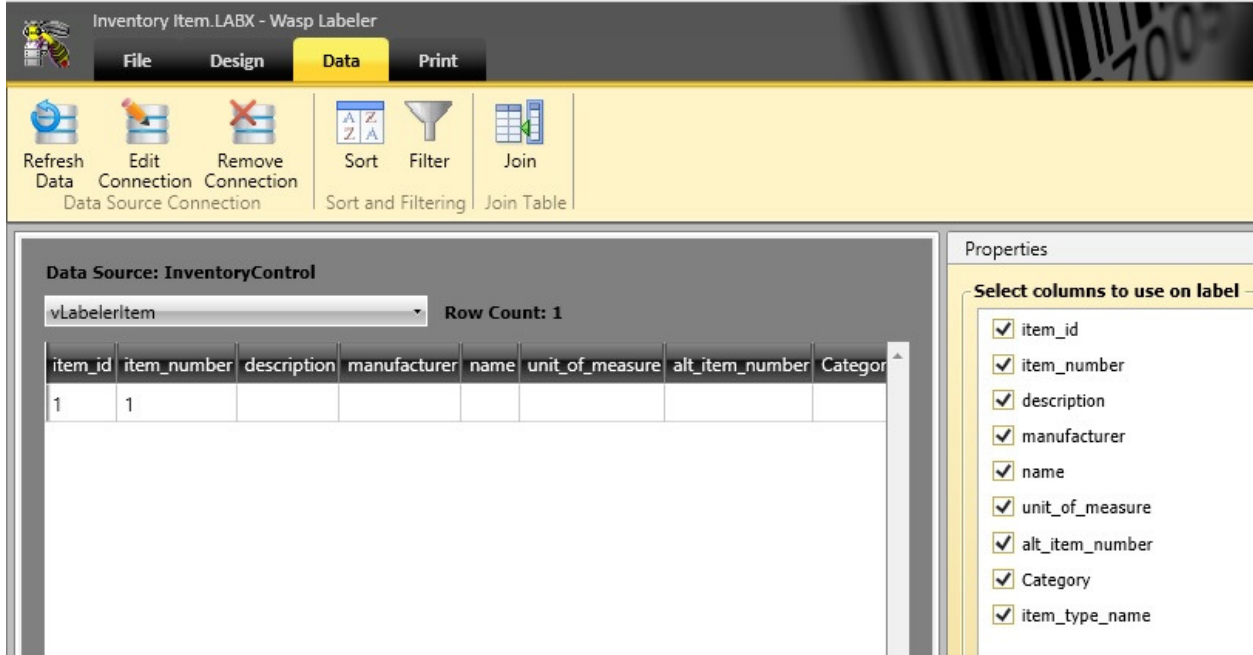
Inventory Item.LABX - Wasp Labeler

File Design Data Print

Refresh Data
Edit Connection
Remove Connection
Data Source Connection

Sort
Filter
Sort and Filtering

Join
Join Table

Data Source: InventoryControl

vLabelerItem

Row Count: 1

| item_id | item_number | description | manufacturer | name | unit_of_measure | alt_item_number | Categor |
|---|---|---|---|---|---|---|---|
| 1 | 1 | | | | | | |

Properties

Select columns to use on label

item_id
item_number
description
manufacturer
name
unit_of_measure
alt_item_number
Category
item_type_name